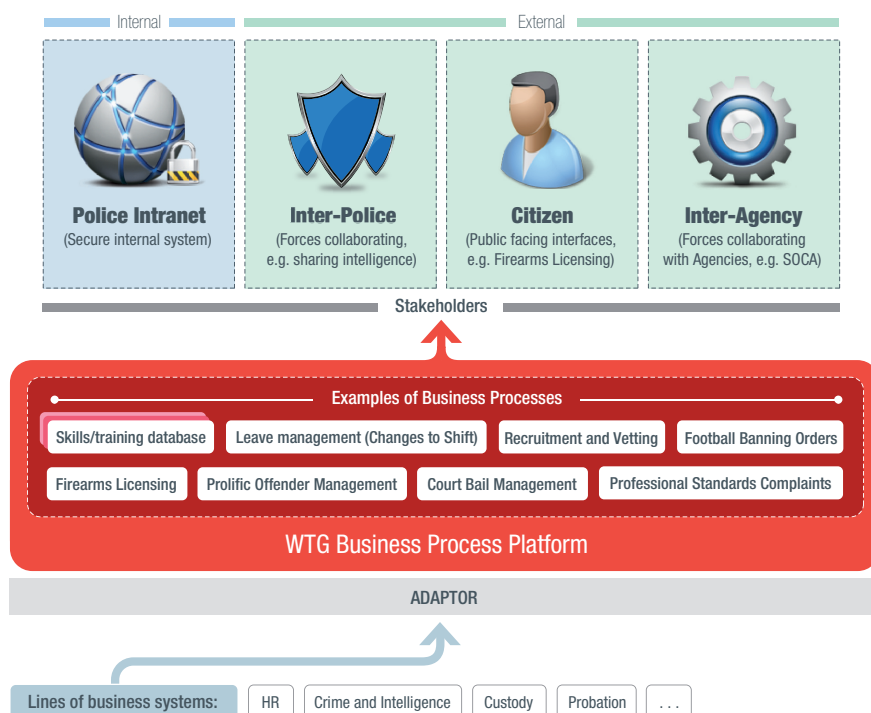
Internal

External

Police Intranet
(Secure internal system)

Inter-Police
(Forces collaborating, e.g. sharing intelligence)

Citizen
(Public facing interfaces, e.g. Firearms Licensing)

Inter-Agency
(Forces collaborating with Agencies, e.g. SOCA)

Stakeholders

Examples of Business Processes

Skills/training database
Leave management (Changes to Shift)
Recruitment and Vetting
Football Banning Orders
Firearms Licensing
Prolific Offender Management
Court Bail Management
Professional Standards Complaints

WTG Business Process Platform

ADAPTOR

Lines of business systems:
HR
Crime and Intelligence
Custody
Probation
. . .